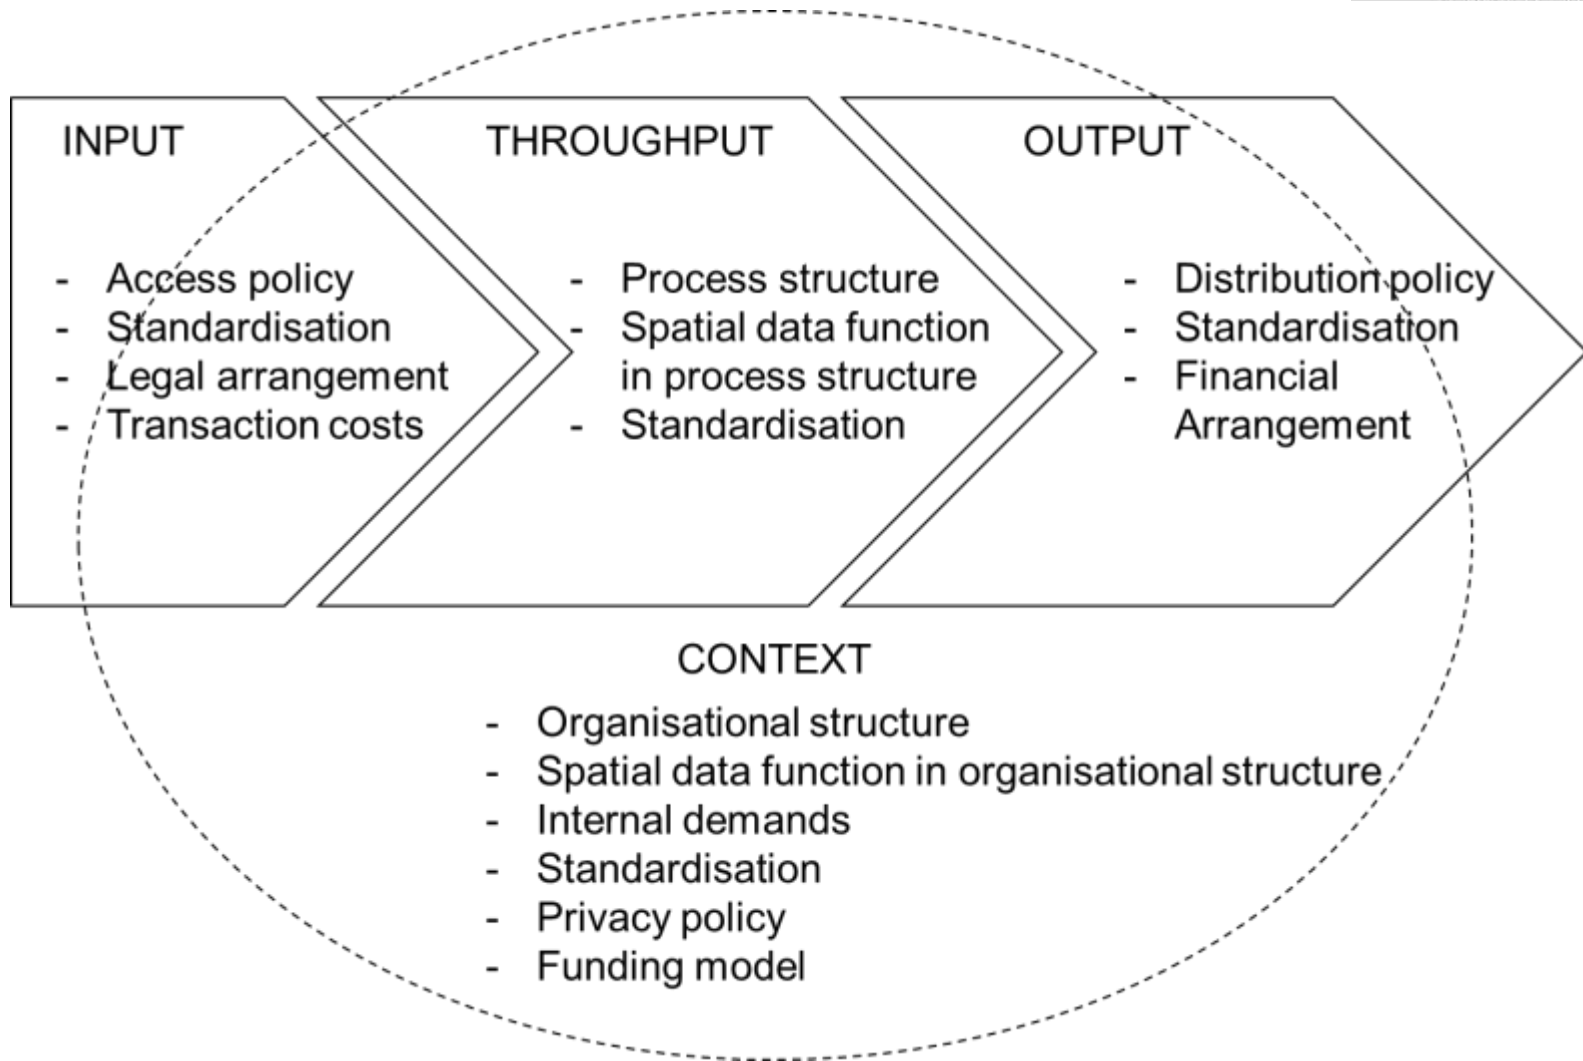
INPUT

- Access policy
- Standardisation
- Legal arrangement
- Transaction costs

THROUGHPUT

- Process structure
- Spatial data function in process structure
- Standardisation

OUTPUT

- Distribution policy
- Standardisation
- Financial Arrangement

CONTEXT

- Organisational structure
- Spatial data function in organisational structure
- Internal demands
- Standardisation
- Privacy policy
- Funding model